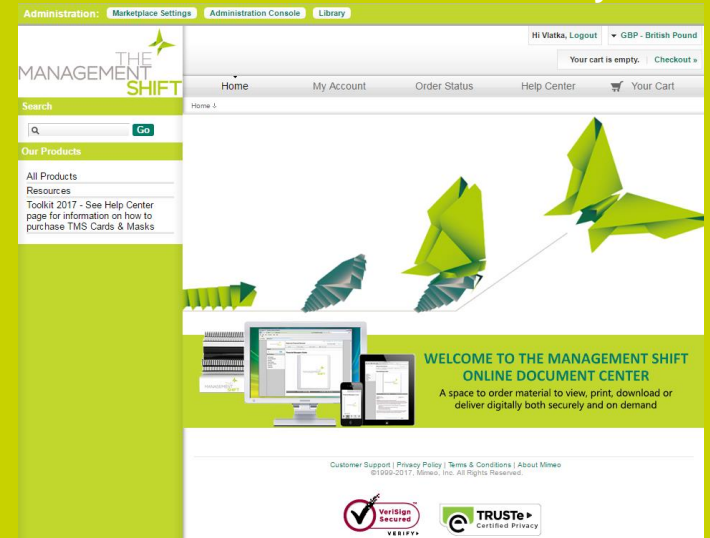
Administration: Marketplace Settings Administration Console Library

THE MANAGEMENT SHIFT

Hi Vlatka, Logout | GBP - British Pound

Your cart is empty. | Checkout »

Home | My Account | Order Status | Help Center | Your Cart

Home ›

Search

Go

Our Products

All Products

Resources

Toolkit 2017 - See Help Center page for information on how to purchase TMS Cards & Masks

WELCOME TO THE MANAGEMENT SHIFT ONLINE DOCUMENT CENTER

A space to order material to view, print, download or deliver digitally both securely and on demand

Customer Support | Privacy Policy | Terms & Conditions | About Mimeo
©1999-2017, Mimeo, Inc. All Rights Reserved.

VeriSign Secured VERIFY›

TRUSTe Certified Privacy